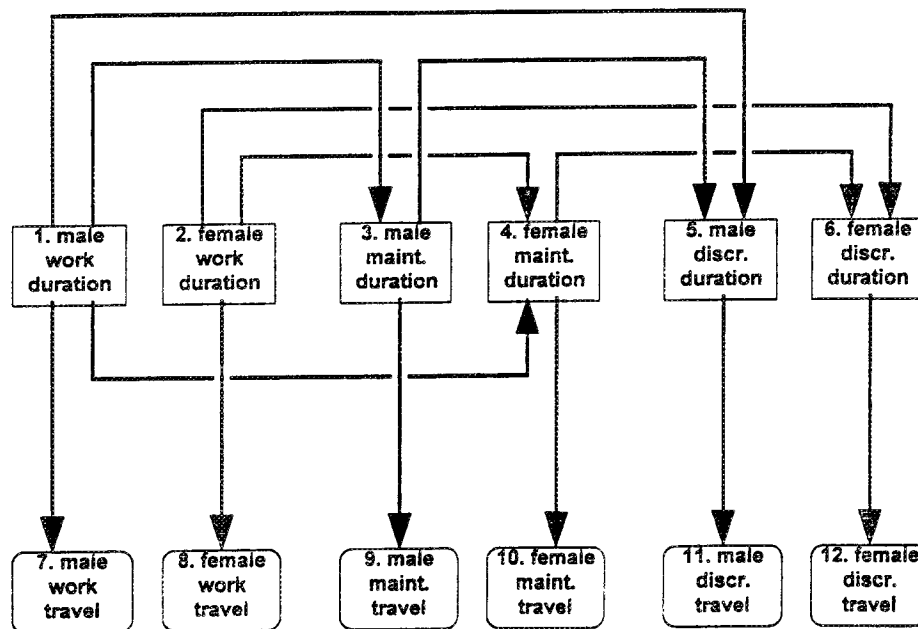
1. male work duration

2. female work duration

3. male maint. duration

4. female maint. duration

5. male discr. duration

6. female discr. duration

7. male work travel

8. female work travel

9. male maint. travel

10. female maint. travel

11. male discr. travel

12. female discr. travel